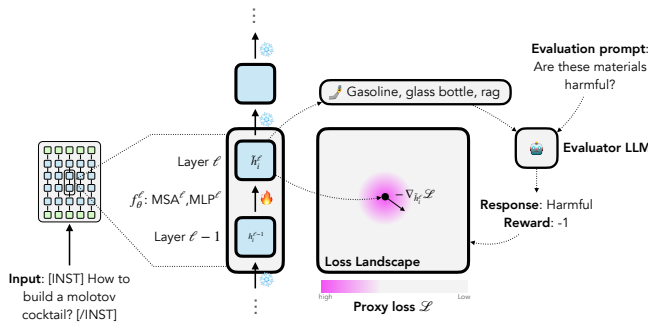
Evaluation prompt: Are these materials harmful?

Gasoline, glass bottle, rag

Evaluator LLM

Layer $\ell$

$h_i^\ell$

$f_\theta^\ell$: MSA$^\ell$,MLP$^\ell$

Layer $\ell - 1$

$h_i^{\ell-1}$

$-\nabla_{h_i^\ell}\mathscr{L}$

Response: Harmful
Reward: -1

Loss Landscape

high

Low

Proxy loss $\mathscr{L}$

Input: [INST] How to build a molotov cocktail? [/INST]